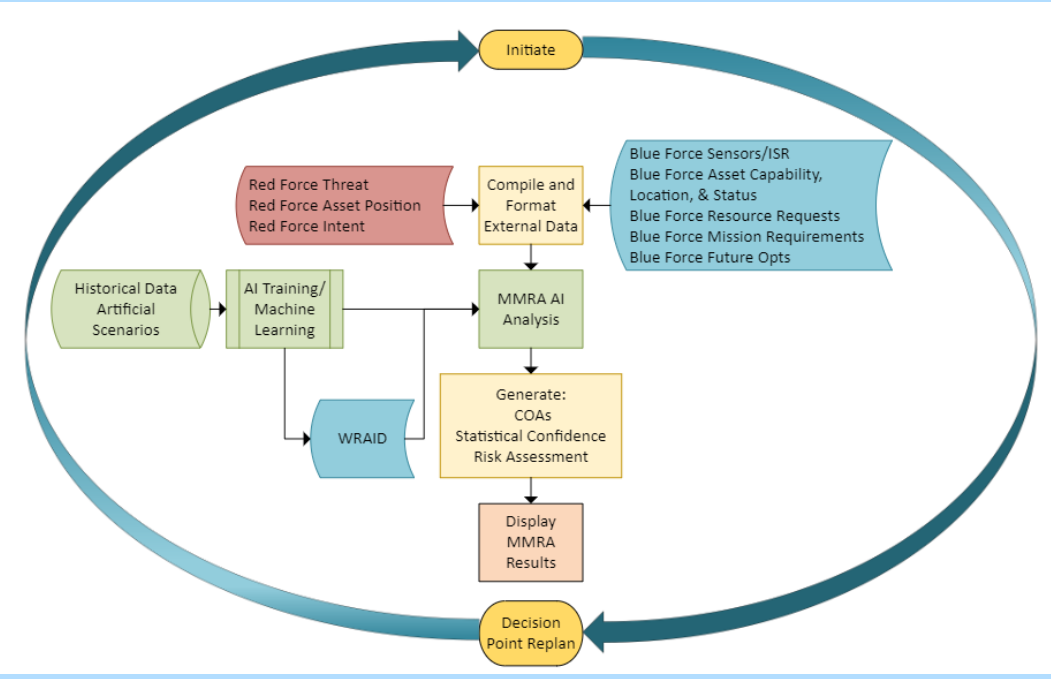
Initiate

Red Force Threat
Red Force Asset Position
Red Force Intent

Compile and Format External Data

Blue Force Sensors/ISR
Blue Force Asset Capability, Location, & Status
Blue Force Resource Requests
Blue Force Mission Requirements
Blue Force Future Opts

Historical Data
Artificial Scenarios

AI Training/ Machine Learning

MMRA AI Analysis

WRAID

Generate:
COAs
Statistical Confidence
Risk Assessment

Display MMRA Results

Decision Point Replan